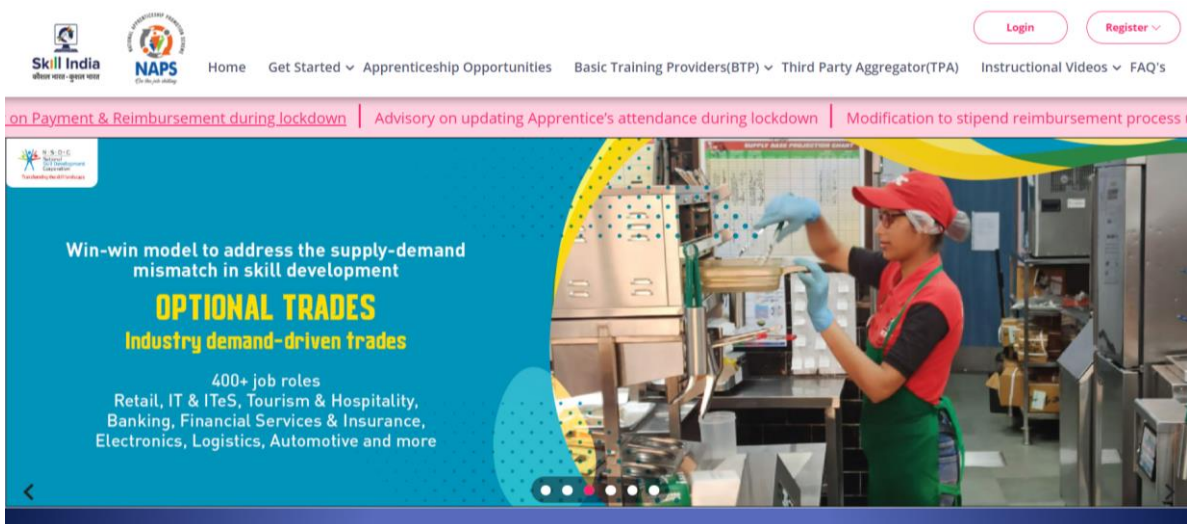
Skill India
कौशल भारत-कुशल भारत

NAPS

Login
Register

Home Get Started Apprenticeship Opportunities Basic Training Providers(BTP) Third Party Aggregator(TPA) Instructional Videos FAQ's

on Payment & Reimbursement during lockdown | Advisory on updating Apprentice's attendance during lockdown | Modification to stipend reimbursement process

NSDC National Skill Development Corporation

Win-win model to address the supply-demand mismatch in skill development

OPTIONAL TRADES

Industry demand-driven trades

400+ job roles
Retail, IT & ITeS, Tourism & Hospitality, Banking, Financial Services & Insurance, Electronics, Logistics, Automotive and more